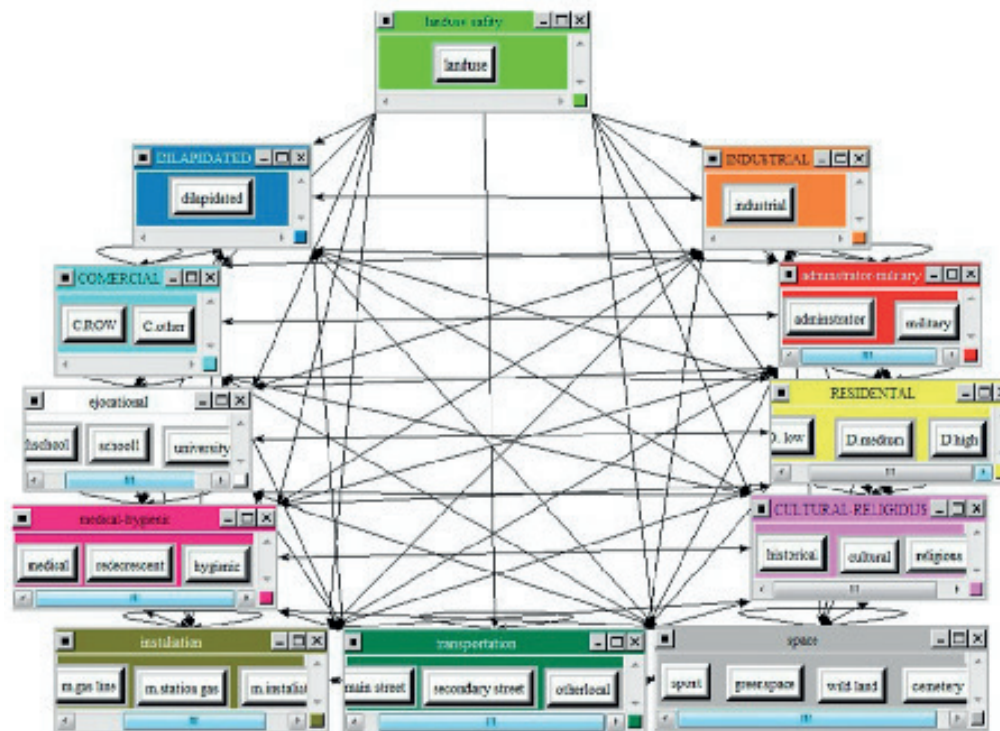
landuse safety
landuse

DILAPIDATED
dilapidated

INDUSTRIAL
industrial

COMERCIAL
C.ROW
C.other

administrator-military
administrator
military

ejocational
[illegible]school
school
university

RESIDENTAL
D. low
D.medium
D.high

medical-hygenic
medical
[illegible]
hygienic

CULTURAL-RELIGIOUS
historical
cultural
religious

instalation
m.gas line
m.station gas
m.instalat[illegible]

transportation
main street
secondary street
otherlocal

space
sport
greenspace
wild land
cemetery